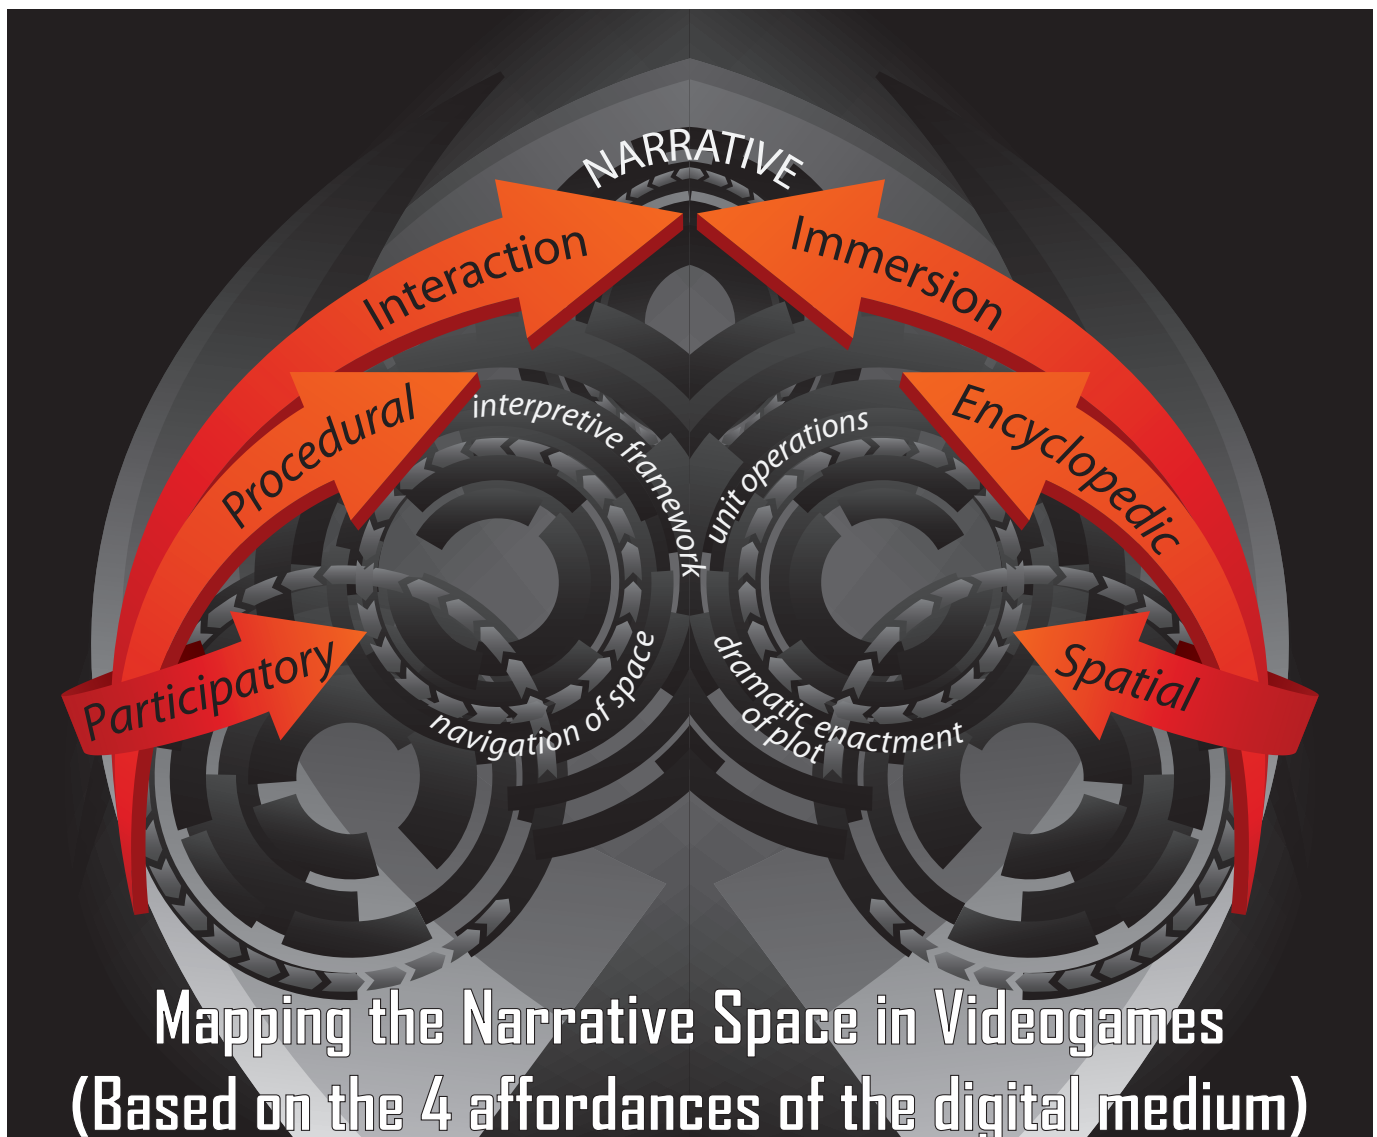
NARRATIVE

Interaction

Immersion

Procedural

interpretive framework

unit operations

Encyclopedic

Participatory

navigation of space

dramatic enactment of plot

Spatial

Mapping the Narrative Space in Videogames
(Based on the 4 affordances of the digital medium)